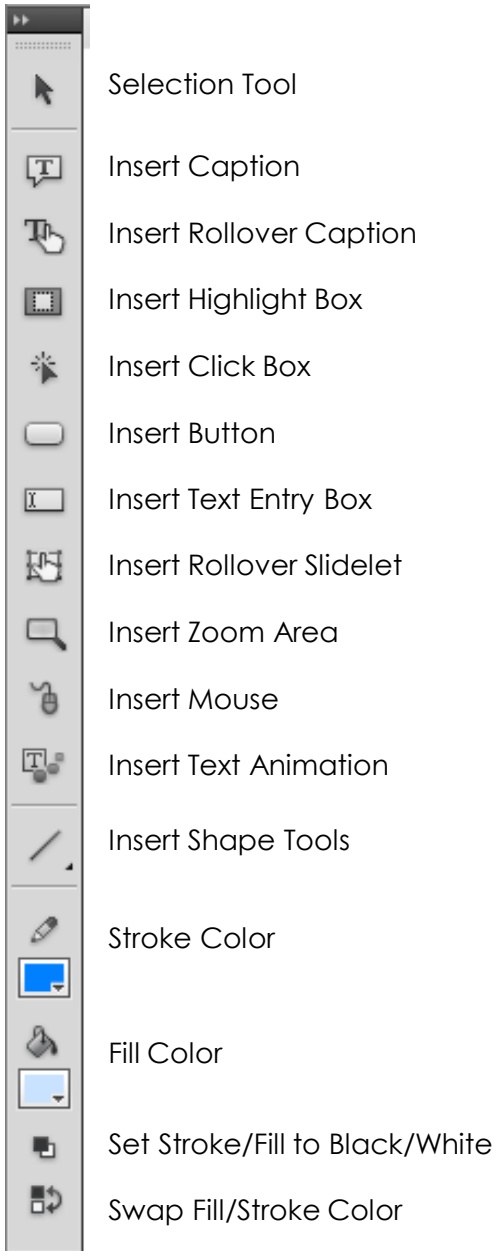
Selection Tool

Insert Caption

Insert Rollover Caption

Insert Highlight Box

Insert Click Box

Insert Button

Insert Text Entry Box

Insert Rollover Slidelet

Insert Zoom Area

Insert Mouse

Insert Text Animation

Insert Shape Tools

Stroke Color

Fill Color

Set Stroke/Fill to Black/White

Swap Fill/Stroke Color